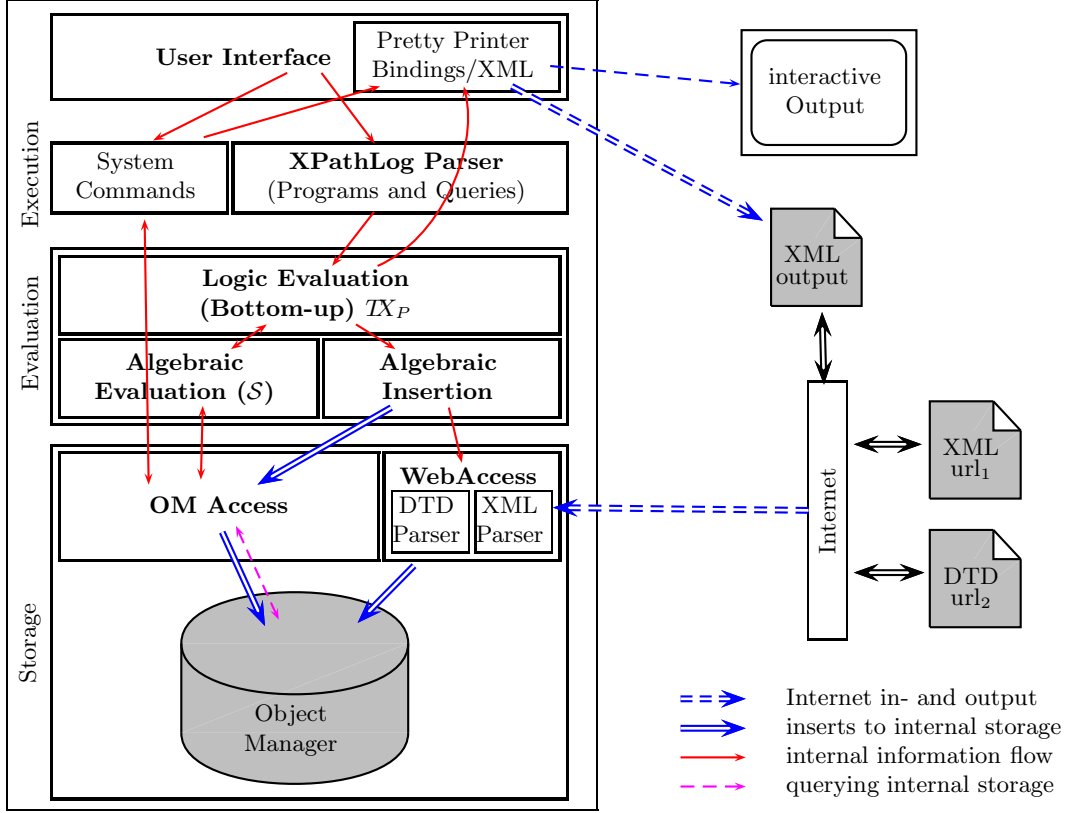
User Interface

Pretty Printer Bindings/XML

interactive Output

Execution

System Commands

XPathLog Parser (Programs and Queries)

XML output

Evaluation

Logic Evaluation (Bottom-up) $T_{X_P}$

Algebraic Evaluation ($\mathcal{S}$)

Algebraic Insertion

Internet

XML url$_1$

WebAccess

OM Access

DTD Parser

XML Parser

DTD url$_2$

Storage

Object Manager

Internet in- and output
inserts to internal storage
internal information flow
querying internal storage